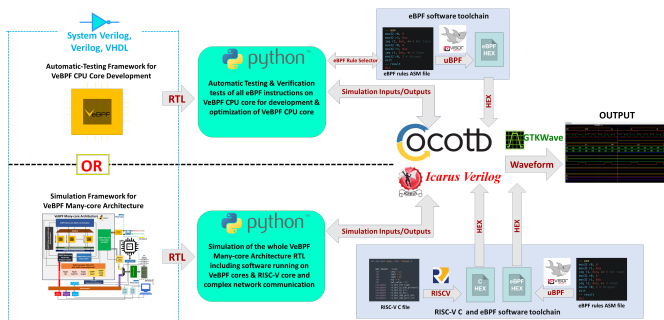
System Verilog, Verilog, VHDL

Automatic-Testing Framework for VeBPF CPU Core Development

VeBPF

RTL

python

Automatic Testing & Verification tests of all eBPF instructions on VeBPF CPU core for development & optimization of VeBPF CPU core

eBPF software toolchain

eBPF Rule Selector

eBPF rules ASM file

uBPF

eBPF HEX

HEX

Simulation Inputs/Outputs

cocotb

GTKWave

OUTPUT

Waveform

OR

Icarus Verilog

Simulation Framework for VeBPF Many-core Architecture

VeBPF Many-core Architecture

RTL

python

Simulation of the whole VeBPF Many-core Architecture RTL including software running on VeBPF cores & RISC-V core and complex network communication

Simulation Inputs/Outputs

HEX

HEX

RISC-V C file

RISCV

HEX

eBPF HEX

uBPF

eBPF rules ASM file

RISC-V C and eBPF software toolchain